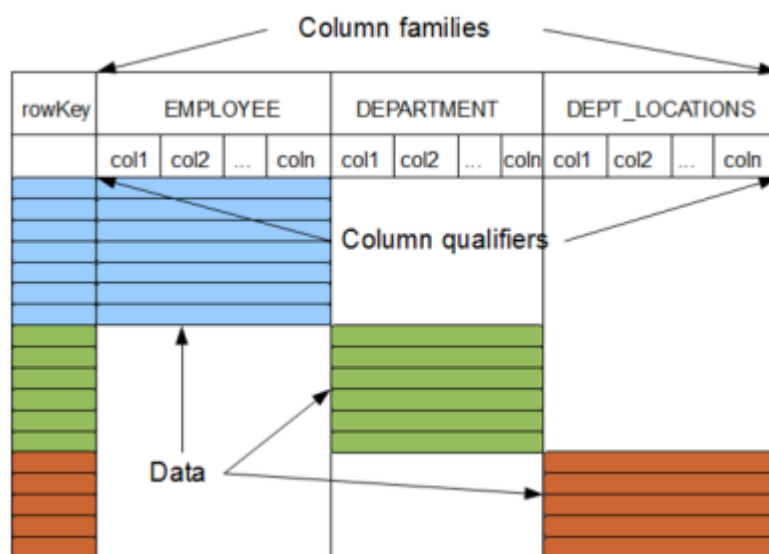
Column families

| rowKey | EMPLOYEE | | | | DEPARTMENT | | | | DEPT_LOCATIONS | | | |
|---|---|---|---|---|---|---|---|---|---|---|---|---|
| | col1 | col2 | ... | coln | col1 | col2 | ... | coln | col1 | col2 | ... | coln |

Column qualifiers

Data